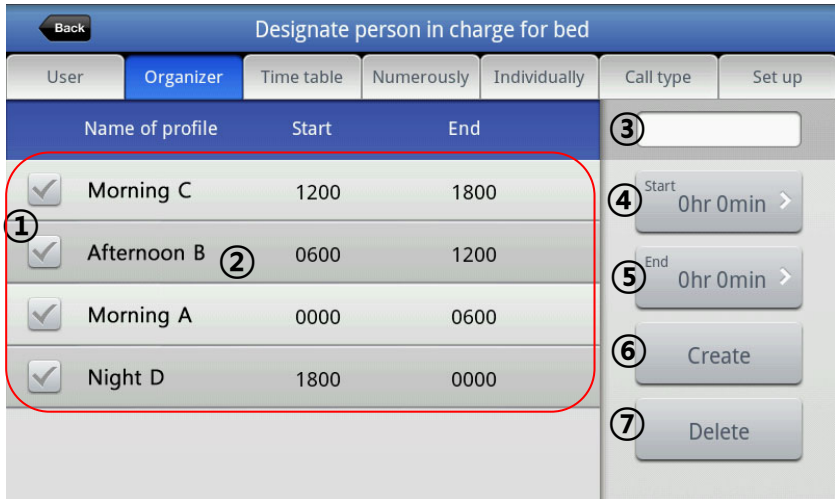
Back

Designate person in charge for bed

User | Organizer | Time table | Numerously | Individually | Call type | Set up

| Name of profile | Start | End |
|---|---|---|
| Morning C | 1200 | 1800 |
| Afternoon B | 0600 | 1200 |
| Morning A | 0000 | 0600 |
| Night D | 1800 | 0000 |

①
②
③
④ Start 0hr 0min
⑤ End 0hr 0min
⑥ Create
⑦ Delete